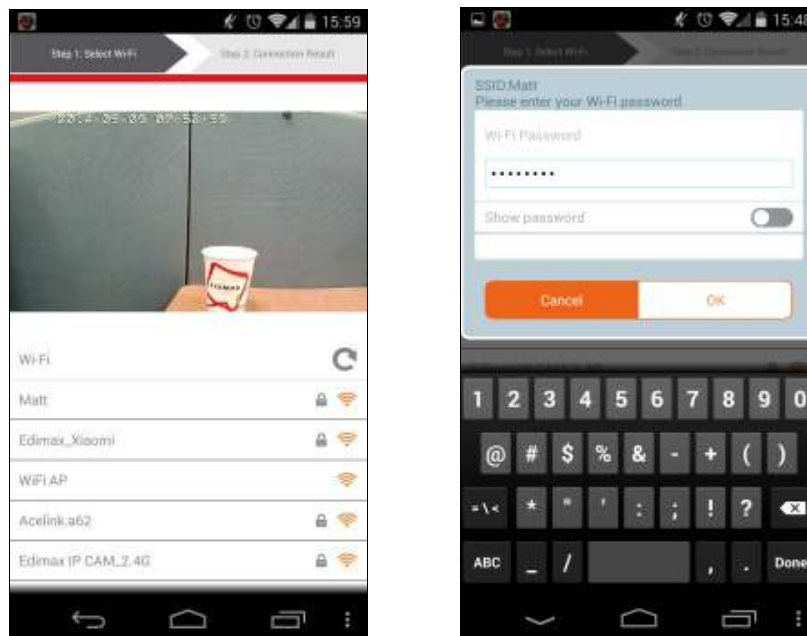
15:59

Step 1: Select Wi-Fi

Step 2: Connection Result

2014-05-08 07:52:53

EDIMAX

Wi-Fi

Matt

Edimax_Xiaomi

WiFi AP

Acelink.a62

Edimax IP CAM_2.4G

15:48

Step 1: Select Wi-Fi

Step 2: Connection Result

SSID:Matt
Please enter your Wi-Fi password

Wi-Fi Password

·········

Show password

Cancel

OK

1 2 3 4 5 6 7 8 9 0

@ # $ % & - + ( )

=\< * " ' : ; ! ?

ABC _ / , . Done